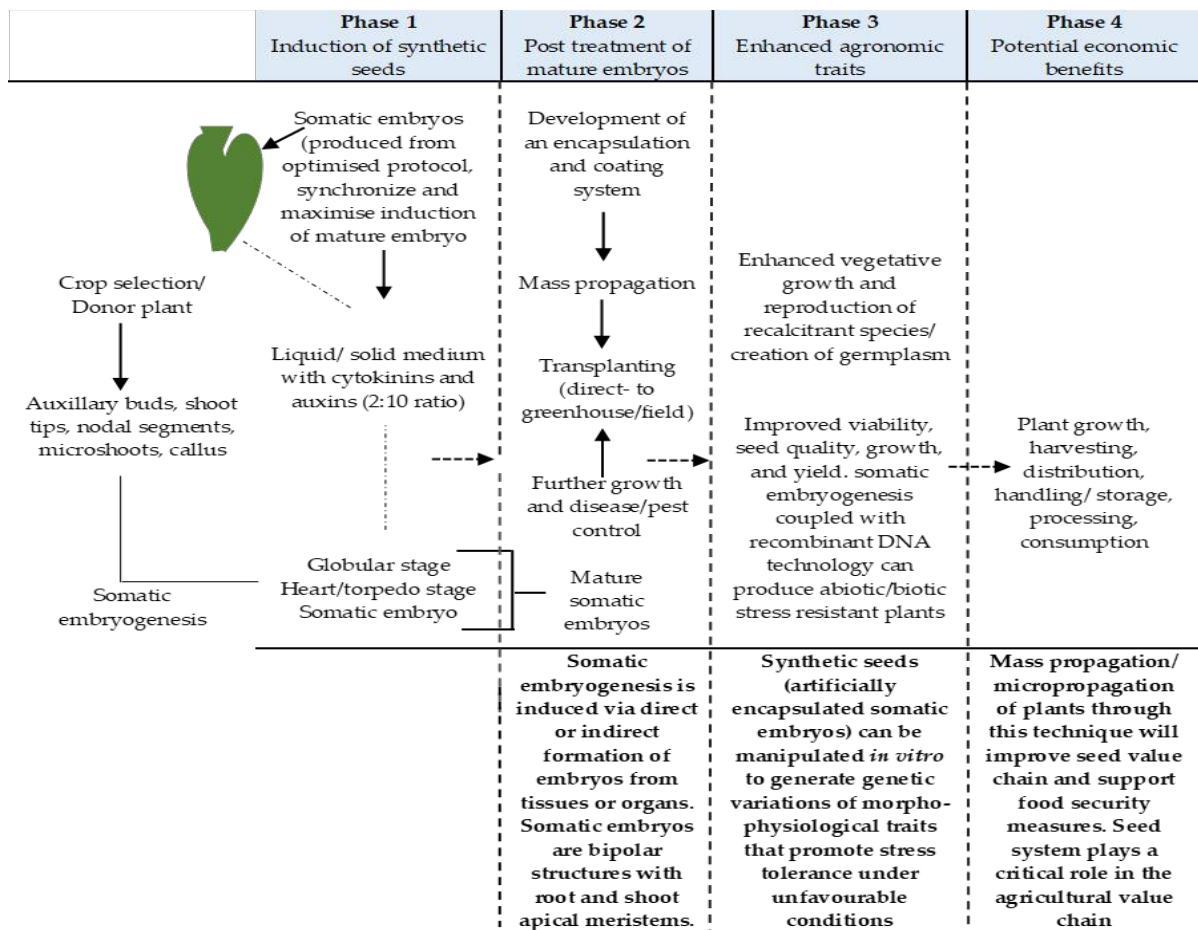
Phase 1
Induction of synthetic seeds

Phase 2
Post treatment of mature embryos

Phase 3
Enhanced agronomic traits

Phase 4
Potential economic benefits

Somatic embryos (produced from optimised protocol, synchronize and maximise induction of mature embryo

Crop selection/ Donor plant

Auxillary buds, shoot tips, nodal segments, microshoots, callus

Somatic embryogenesis

Liquid/ solid medium with cytokinins and auxins (2:10 ratio)

Globular stage
Heart/torpedo stage
Somatic embryo

Development of an encapsulation and coating system

Mass propagation

Transplanting (direct- to greenhouse/field)

Further growth and disease/pest control

Mature somatic embryos

Enhanced vegetative growth and reproduction of recalcitrant species/ creation of germplasm

Improved viability, seed quality, growth, and yield. somatic embryogenesis coupled with recombinant DNA technology can produce abiotic/biotic stress resistant plants

Plant growth, harvesting, distribution, handling/ storage, processing, consumption

Somatic embryogenesis is induced via direct or indirect formation of embryos from tissues or organs. Somatic embryos are bipolar structures with root and shoot apical meristems.

Synthetic seeds (artificially encapsulated somatic embryos) can be manipulated *in vitro* to generate genetic variations of morpho-physiological traits that promote stress tolerance under unfavourable conditions

Mass propagation/ micropropagation of plants through this technique will improve seed value chain and support food security measures. Seed system plays a critical role in the agricultural value chain